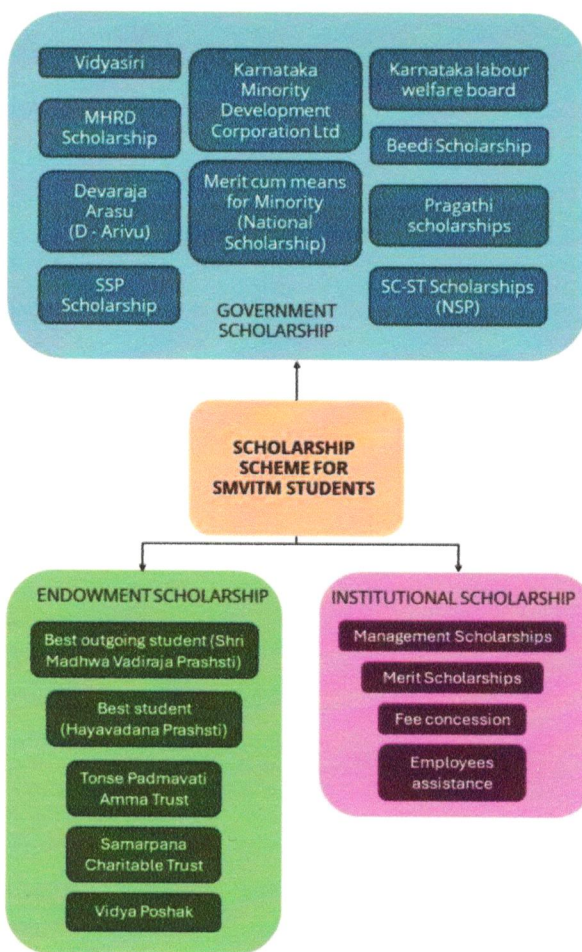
Vidyasiri

MHRD Scholarship

Devaraja Arasu (D - Arivu)

SSP Scholarship

Karnataka Minority Development Corporation Ltd

Merit cum means for Minority (National Scholarship)

GOVERNMENT SCHOLARSHIP

Karnataka labour welfare board

Beedi Scholarship

Pragathi scholarships

SC-ST Scholarships (NSP)

SCHOLARSHIP SCHEME FOR SMVITM STUDENTS

ENDOWMENT SCHOLARSHIP

Best outgoing student (Shri Madhwa Vadiraja Prashsti)

Best student (Hayavadana Prashsti)

Tonse Padmavati Amma Trust

Samarpana Charitable Trust

Vidya Poshak

INSTITUTIONAL SCHOLARSHIP

Management Scholarships

Merit Scholarships

Fee concession

Employees assistance